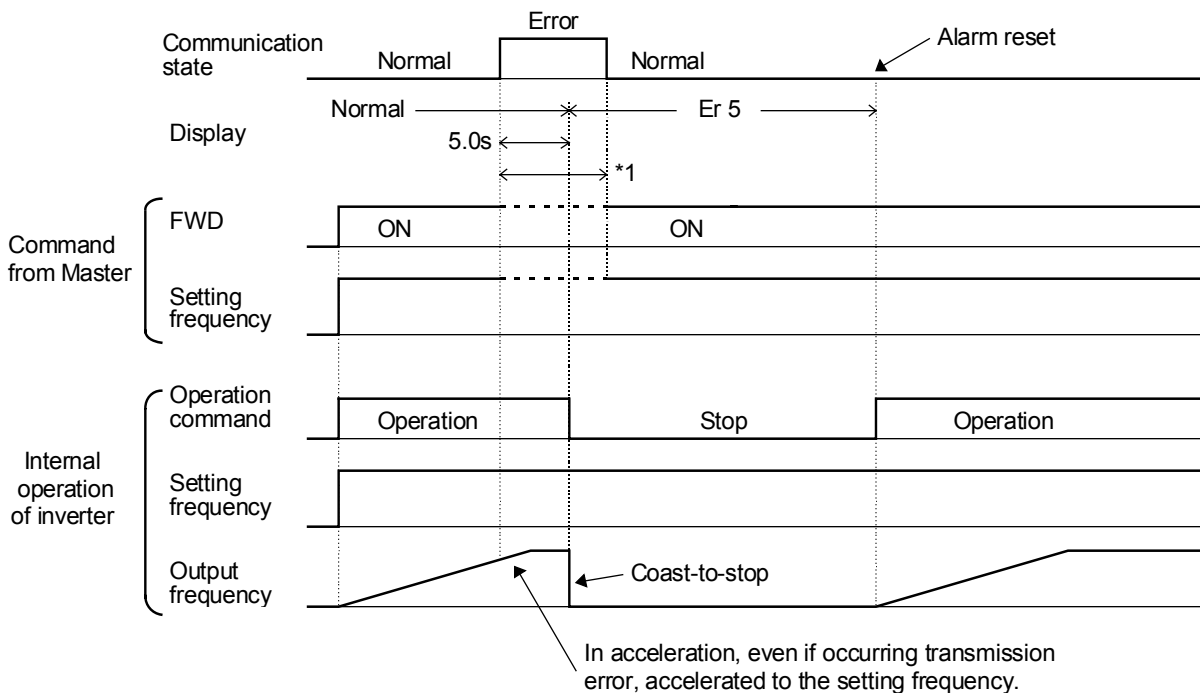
Error

Communication state

Normal

Normal

Alarm reset

Normal

Er 5

Display

5.0s

*1

FWD

ON

ON

Command from Master

Setting frequency

Operation command

Operation

Stop

Operation

Internal operation of inverter

Setting frequency

Output frequency

Coast-to-stop

In acceleration, even if occurring transmission error, accelerated to the setting frequency.